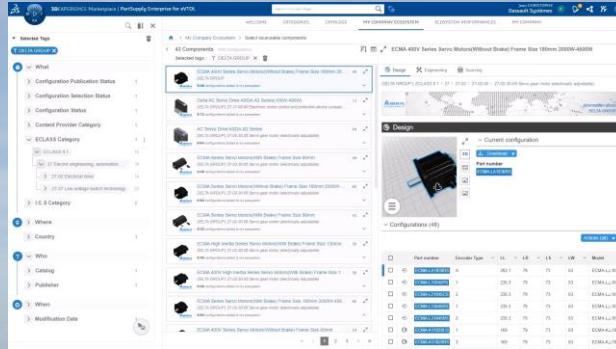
3DEXPERIENCE Marketplace | PartSupply Enterprise for eVTOL

WELCOME CATEGORIES CATALOGS MY COMPANY ECOSYSTEM ECOSYSTEM PERFORMANCE MY COMPANY

Dassault Systèmes

Selected Tags
DELTA GROUP

What
Configuration Publication Status
Configuration Selection Status
Configuration Status
Content Provider Category
ECLASS Category
ECLASS 8.1
27 Electrical engineering, automation
27-02 Electrical drive
27-02-27 Low-voltage switch technology
I.C.S Category
Where
Country
Who
Catalog
Publisher
When
Modification Date

My Company Ecosystem > Select sourceable components

All Components
Selected tags: DELTA GROUP

ECMA 400V Series Servo Motors(Without Brake) Frame Size 180mm 2000W-4500W
Delta AC Servo Drive ASDA-A2 Series 100W-400W
AC Servo Drive ASDA-B3 Series
ECMA Series Servo Motors(With Brake) Frame Size 40mm
ECMA Series Servo Motors(Without Brake) Frame Size 180mm 2000W-
ECMA Series Servo Motors(With Brake) Frame Size 80mm
ECMA Series Servo Motors(With Brake) Frame Size 60mm
ECMA High Inertia Series Servo Motors(With Brake) Frame Size 130mm
ECMA 400V High Inertia Series Servo Motors(With Brake) Frame Size 1
ECMA Series Servo Motors(With Brake) Frame Size 100mm 2000W
ECMA 400V Series Servo Motors(Without Brake) Frame Size 80mm

ECMA 400V Series Servo Motors(Without Brake) Frame Size 180mm 2000W-4500W

Design Engineering Sourcing

DELTA GROUP | ECLASS 8.1 : 27 : 27-02 : 27-02-27 : 27-02-27-03

Design

Current configuration
Part number

Configurations (49)

| Part number | Encoder Type | LL | LR | LS | LW |
|---|---|---|---|---|---|
| ECMA-K1183 | A | 262.1 | 79 | 73 | 63 |
| ECMA-K1183 | A | 226.1 | 79 | 73 | 63 |
| ECMA-K1183 | A | 226.1 | 79 | 73 | 63 |
| ECMA-K1183 | A | 226.1 | 79 | 73 | 63 |
| ECMA-K1183 | A | 226.1 | 79 | 73 | 63 |
| ECMA-K1183 | A | 226.1 | 79 | 73 | 63 |
| ECMA-K1183 | A | 169 | 79 | 73 | 63 |
| ECMA-K1183 | A | 169 | 79 | 73 | 63 |

1 2 3